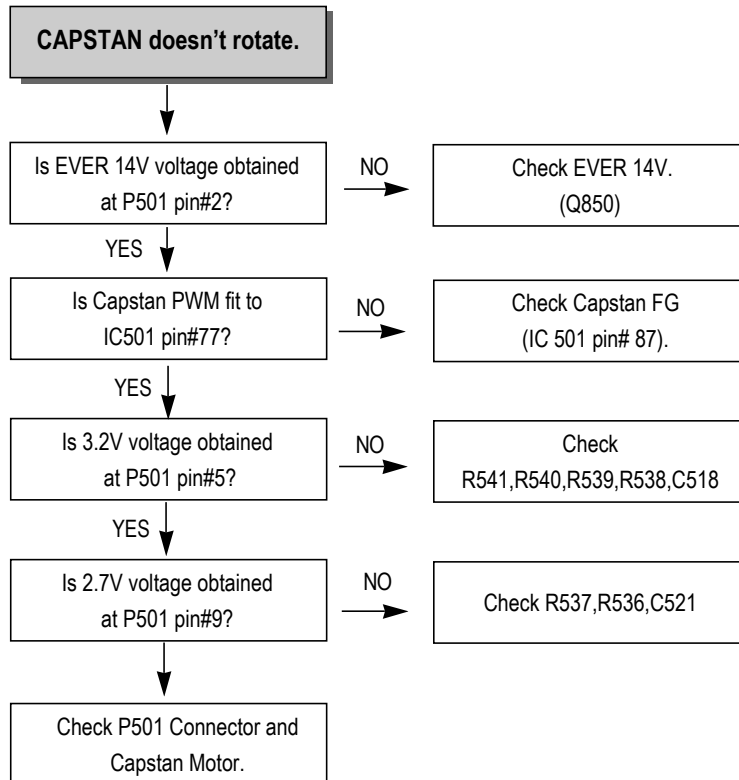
CAPSTAN doesn’t rotate.

Is EVER 14V voltage obtained at P501 pin#2?

NO

Check EVER 14V. (Q850)

YES

Is Capstan PWM fit to IC501 pin#77?

NO

Check Capstan FG (IC 501 pin# 87).

YES

Is 3.2V voltage obtained at P501 pin#5?

NO

Check R541,R540,R539,R538,C518

YES

Is 2.7V voltage obtained at P501 pin#9?

NO

Check R537,R536,C521

Check P501 Connector and Capstan Motor.